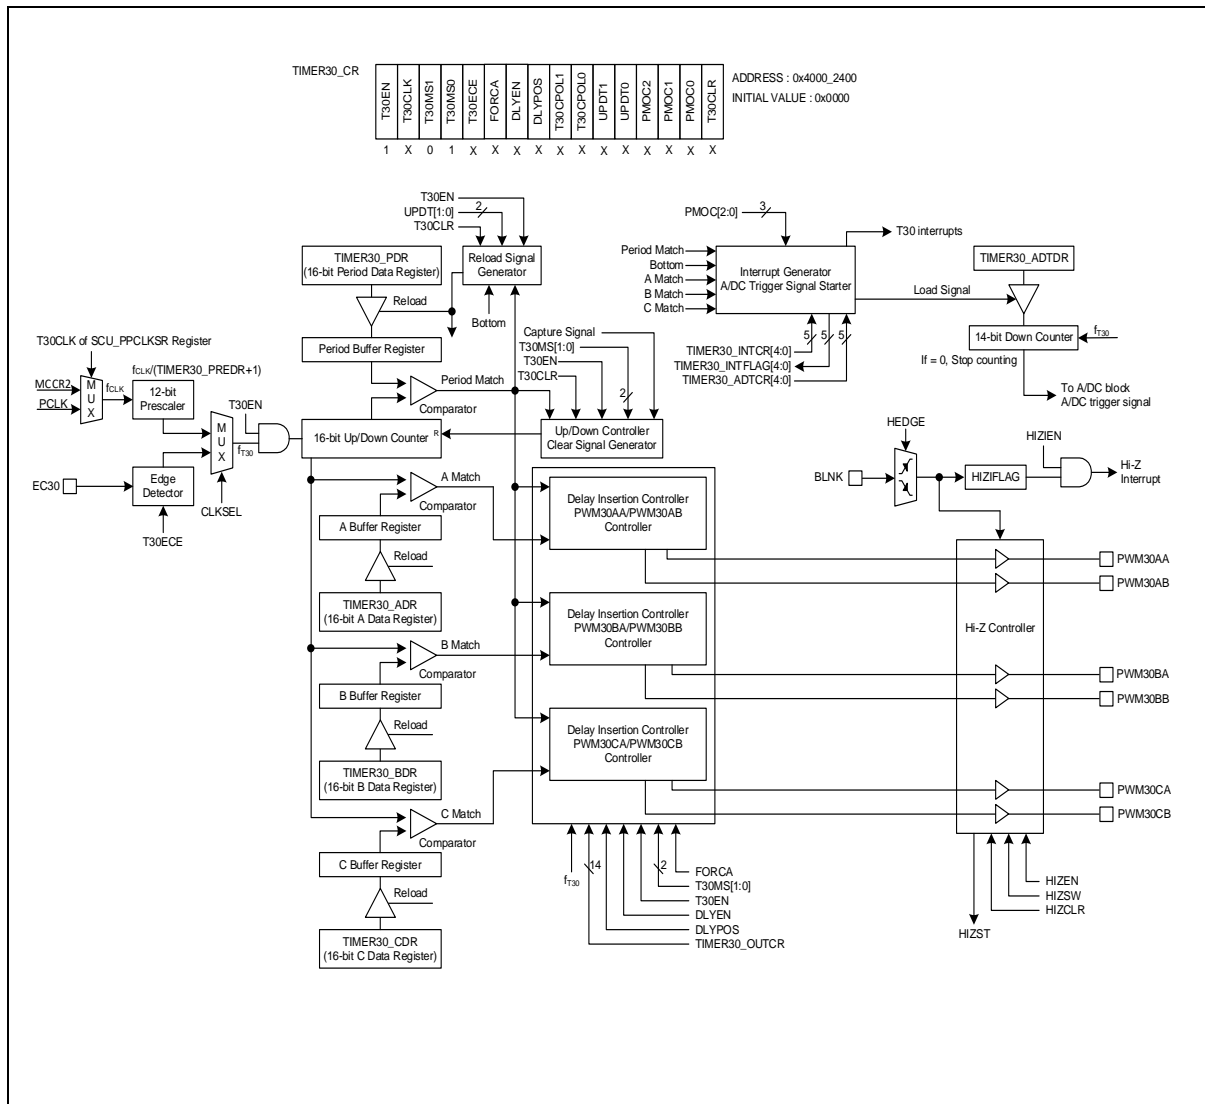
TIMER30_CR

| T30EN | T30CLK | T30MS1 | T30MS0 | T30ECE | FORCA | DLYEN | DLYPOS | T30CPOL1 | T30CPOL0 | UPDT1 | UPDT0 | PMOC2 | PMOC1 | PMOC0 | T30CLR |
|---|---|---|---|---|---|---|---|---|---|---|---|---|---|---|---|
| 1 | X | 0 | 1 | X | X | X | X | X | X | X | X | X | X | X | X |

ADDRESS : 0x4000_2400
INITIAL VALUE : 0x0000

T30EN
UPDT[1:0]
2
T30CLR
Reload Signal Generator
TIMER30_PDR (16-bit Period Data Register)
Reload
Bottom
Period Buffer Register
T30CLK of SCU_PPCLKSR Register
$f_{CLK}$/(TIMER30_PREDR+1)
MCCR2
PCLK
M U X
$f_{CLK}$
12-bit Prescaler
T30EN
M U X
$f_{T30}$
Period Match
Comparator
16-bit Up/Down Counter
R
Capture Signal
T30MS[1:0]
T30EN
T30CLR
2
Up/Down Controller Clear Signal Generator
EC30
Edge Detector
CLKSEL
T30ECE
A Match
Comparator
A Buffer Register
Reload
TIMER30_ADR (16-bit A Data Register)
B Match
Comparator
B Buffer Register
Reload
TIMER30_BDR (16-bit B Data Register)
C Match
Comparator
C Buffer Register
Reload
TIMER30_CDR (16-bit C Data Register)
Delay Insertion Controller PWM30AA/PWM30AB Controller
Delay Insertion Controller PWM30BA/PWM30BB Controller
Delay Insertion Controller PWM30CA/PWM30CB Controller
$f_{T30}$
14
2
FORCA
T30MS[1:0]
T30EN
DLYEN
DLYPOS
TIMER30_OUTCR
PMOC[2:0]
3
T30 interrupts
Period Match
Bottom
A Match
B Match
C Match
Interrupt Generator A/DC Trigger Signal Starter
5
5
5
TIMER30_INTCR[4:0]
TIMER30_INTFLAG[4:0]
TIMER30_ADTCR[4:0]
Load Signal
TIMER30_ADTDR
14-bit Down Counter
$f_{T30}$
If = 0, Stop counting
To A/DC block A/DC trigger signal
HEDGE
HIZIEN
BLNK
HIZIFLAG
Hi-Z Interrupt
Hi-Z Controller
PWM30AA
PWM30AB
PWM30BA
PWM30BB
PWM30CA
PWM30CB
HIZEN
HIZSW
HIZCLR
HIZST